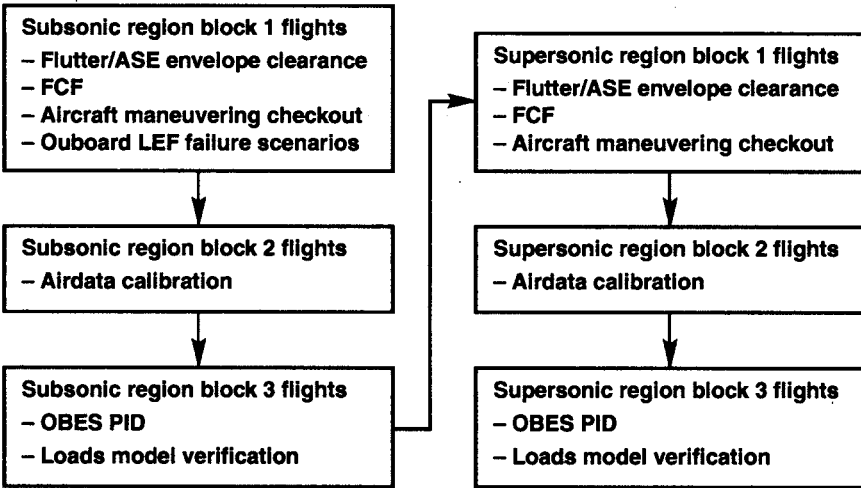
Subsonic region block 1 flights
– Flutter/ASE envelope clearance
– FCF
– Aircraft maneuvering checkout
– Ouboard LEF failure scenarios

Subsonic region block 2 flights
– Airdata calibration

Subsonic region block 3 flights
– OBES PID
– Loads model verification

Supersonic region block 1 flights
– Flutter/ASE envelope clearance
– FCF
– Aircraft maneuvering checkout

Supersonic region block 2 flights
– Airdata calibration

Supersonic region block 3 flights
– OBES PID
– Loads model verification